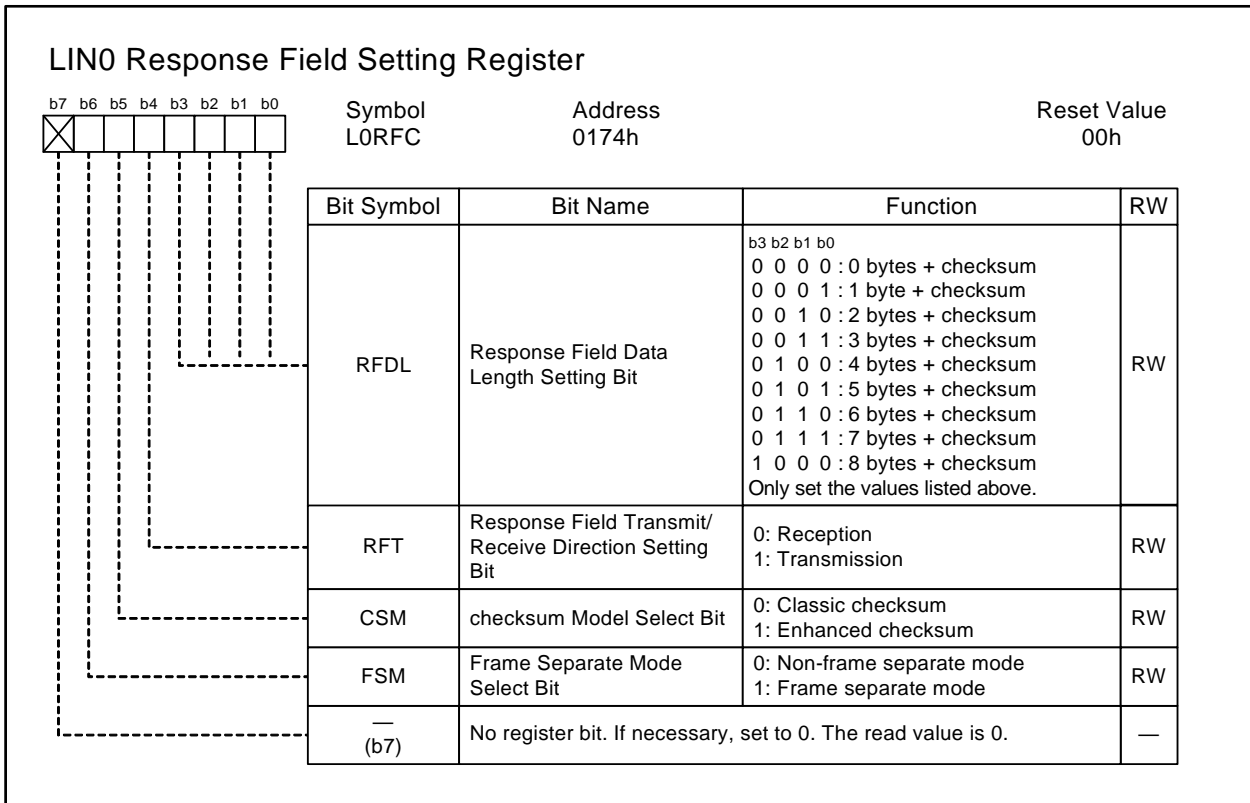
LIN0 Response Field Setting Register

b7 b6 b5 b4 b3 b2 b1 b0

Symbol
L0RFC

Address
0174h

Reset Value
00h

| Bit Symbol | Bit Name | Function | RW |
|---|---|---|---|
| RFDL | Response Field Data Length Setting Bit | b3 b2 b1 b0<br>0 0 0 0 : 0 bytes + checksum<br>0 0 0 1 : 1 byte + checksum<br>0 0 1 0 : 2 bytes + checksum<br>0 0 1 1 : 3 bytes + checksum<br>0 1 0 0 : 4 bytes + checksum<br>0 1 0 1 : 5 bytes + checksum<br>0 1 1 0 : 6 bytes + checksum<br>0 1 1 1 : 7 bytes + checksum<br>1 0 0 0 : 8 bytes + checksum<br>Only set the values listed above. | RW |
| RFT | Response Field Transmit/ Receive Direction Setting Bit | 0: Reception<br>1: Transmission | RW |
| CSM | checksum Model Select Bit | 0: Classic checksum<br>1: Enhanced checksum | RW |
| FSM | Frame Separate Mode Select Bit | 0: Non-frame separate mode<br>1: Frame separate mode | RW |
| —<br>(b7) | No register bit. If necessary, set to 0. The read value is 0. | | — |